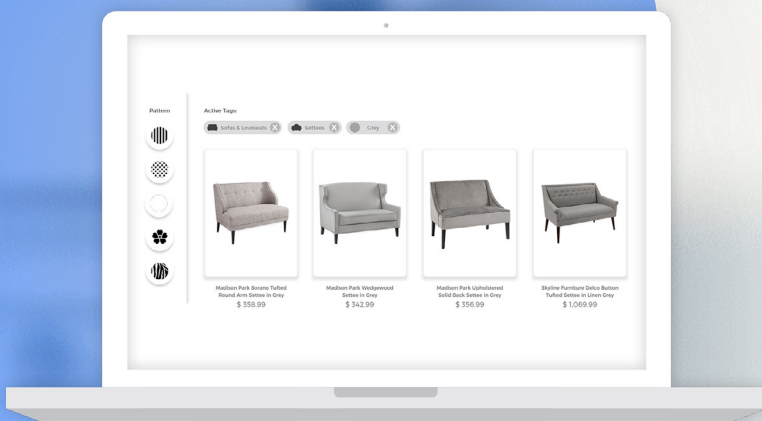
Pattern

Active Tags

Sofas & Loveseats

Settees

Grey

Madison Park Sorano Tufted Round Arm Settee in Grey
$ 358.99

Madison Park Wedgewood Settee in Grey
$ 342.99

Madison Park Upholstered Solid Back Settee in Grey
$ 356.99

Skyline Furniture Delco Button Tufted Settee in Linen Grey
$ 1,069.99